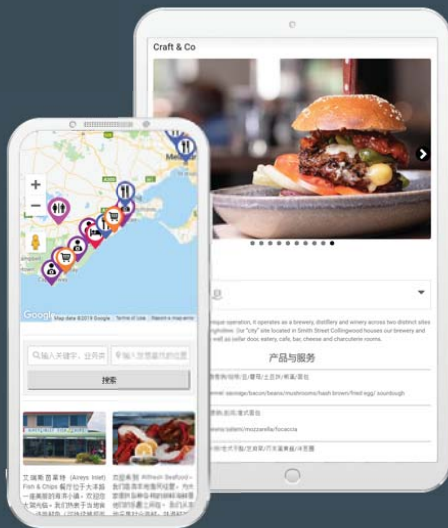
Craft & Co

Melb

Google Map data ©2019 Google Terms of Use Report a map error

输入关键字、业务类

输入您要搜索的位置

搜索

艾瑞斯普莱特 (Aireys Inlet) Fish & Chips 餐厅位于大洋路

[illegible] Seafood

nique operation, it operates as a brewery, distillery and winery across two distinct sites ... Our "city" site located in Smith Street Collingwood houses our brewery and well as cellar door, eatery, cafe, bar, cheese and charcuterie rooms.

产品与服务

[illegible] sausage/bacon/beans/mushrooms/hash brown/fried egg/ sourdough

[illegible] salami/mozzarella/focaccia

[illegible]